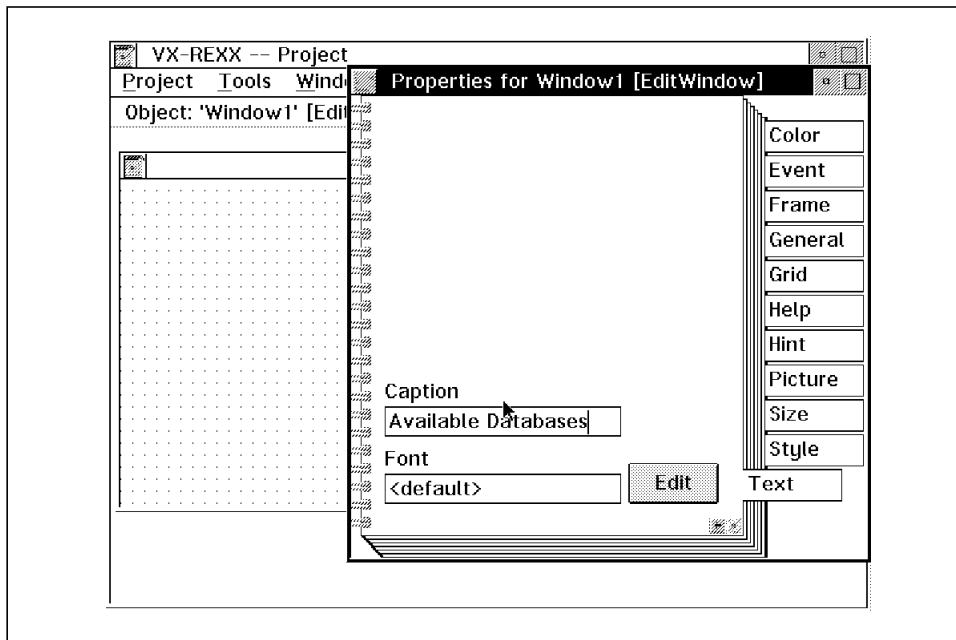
VX-REXX -- Project
Project Tools Wind
Object: 'Window1' [Edit

Properties for Window1 [EditWindow]

Color
Event
Frame
General
Grid
Help
Hint
Picture
Size
Style
Text

Caption
Available Databases
Font
<default>
Edit